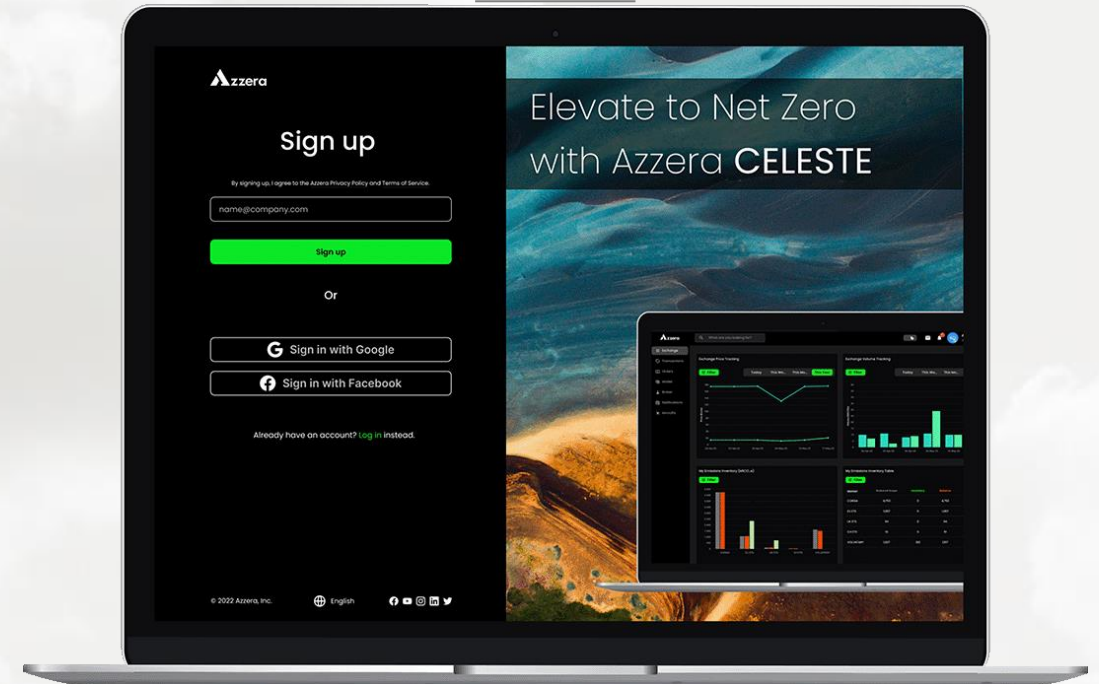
Azzera

Sign up

By signing up, I agree to the Azzera Privacy Policy and Terms of Service.

name@company.com

Sign up

Or

Sign in with Google

Sign in with Facebook

Already have an account? Log in instead.

© 2022 Azzera, Inc.

English

Elevate to Net Zero with Azzera CELESTE

Azzera

Exchange Price Tracking

Exchange Volume Tracking

My Emissions Inventory

My Emissions Inventory Table

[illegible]